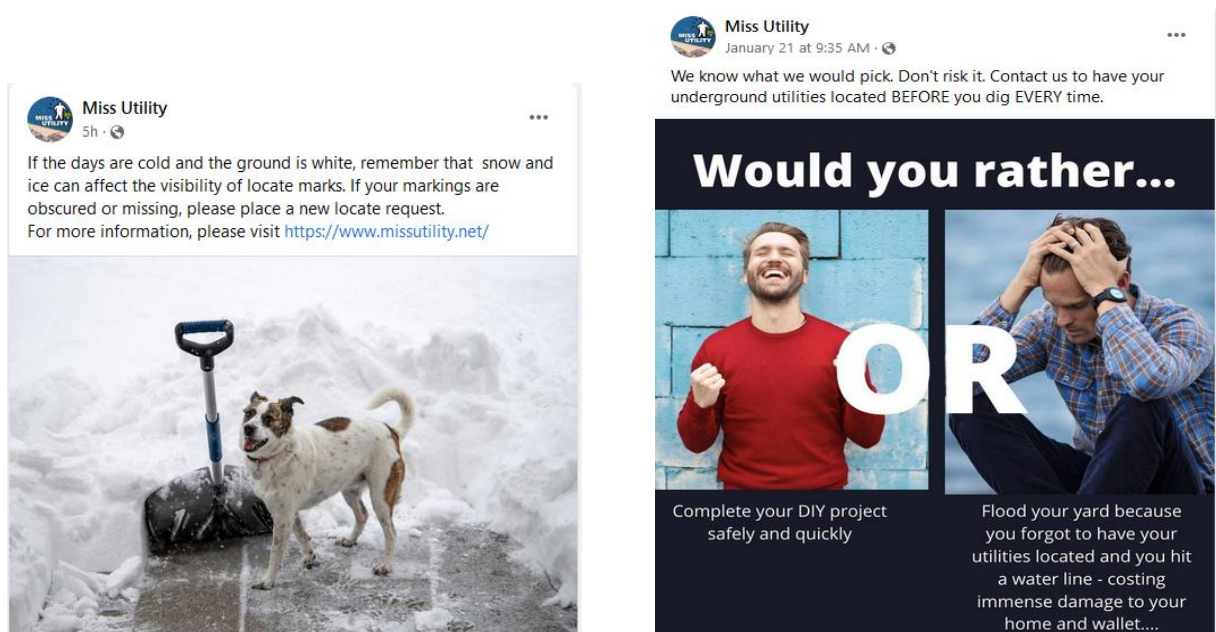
MISS UTILITY

Miss Utility
5h ·

If the days are cold and the ground is white, remember that snow and ice can affect the visibility of locate marks. If your markings are obscured or missing, please place a new locate request.
For more information, please visit https://www.missutility.net/

MISS UTILITY

Miss Utility
January 21 at 9:35 AM ·

We know what we would pick. Don't risk it. Contact us to have your underground utilities located BEFORE you dig EVERY time.

Would you rather...

OR

Complete your DIY project safely and quickly

Flood your yard because you forgot to have your utilities located and you hit a water line - costing immense damage to your home and wallet....